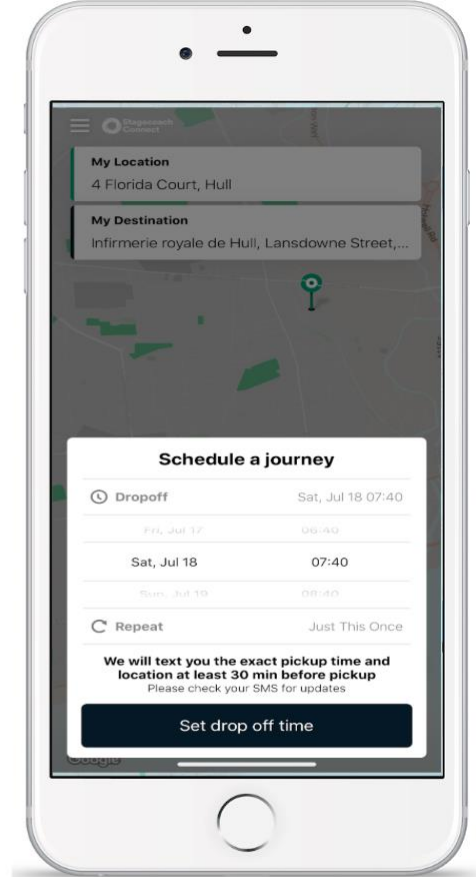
Stagecoach Connect

My Location
4 Florida Court, Hull

My Destination
Infirmerie royale de Hull, Lansdowne Street,...

Schedule a journey

Dropoff Sat, Jul 18 07:40

Fri, Jul 17 06:40

Sat, Jul 18 07:40

Sun, Jul 19 08:40

Repeat Just This Once

We will text you the exact pickup time and location at least 30 min before pickup
Please check your SMS for updates

Set drop off time

Google